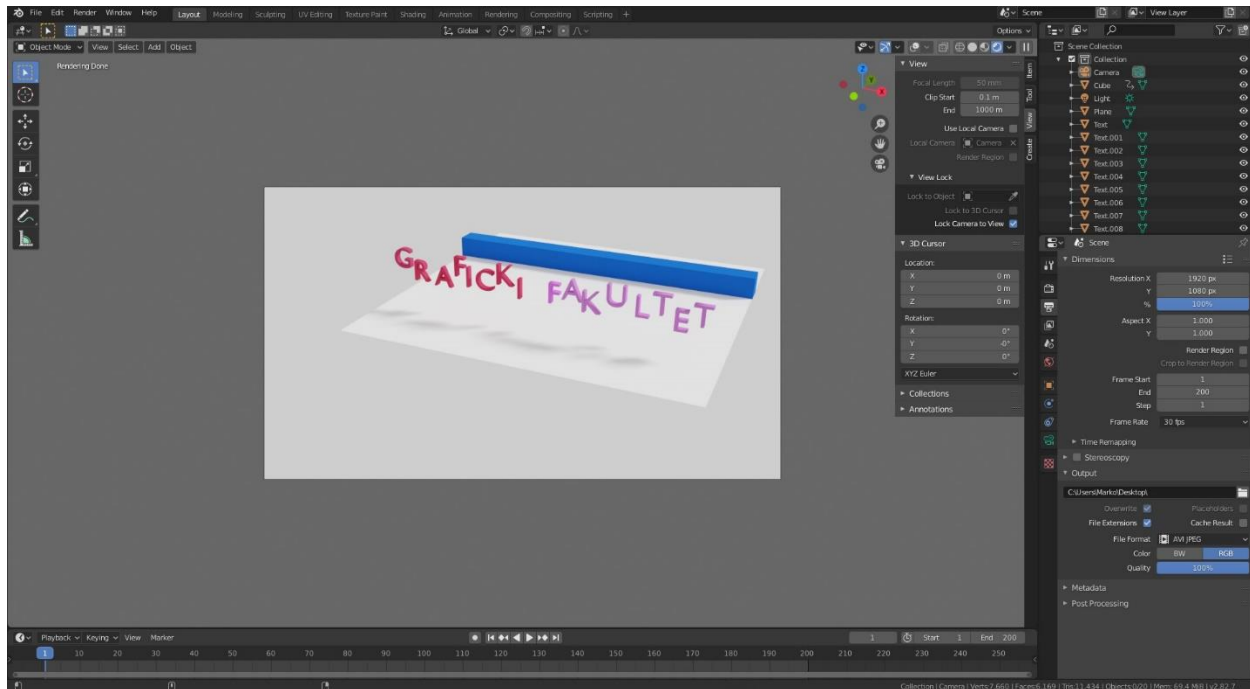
File Edit Render Window Help Layout Modeling Sculpting UV Editing Texture Paint Shading Animation Rendering Compositing Scripting +

Scene View Layer

Object Mode View Select Add Object

Global

Options

Rendering Done

GRAFICKI FAKULTET

View
Focal Length 50 mm
Clip Start 0.1 m
End 1000 m
Use Local Camera
Local Camera Camera
Render Region

View Lock
Lock to Object
Lock to 3D Cursor
Lock Camera to View

3D Cursor
Location:
X 0 m
Y 0 m
Z 0 m
Rotation:
X 0°
Y -0°
Z 0°
XYZ Euler

Collections
Annotations

Item Tool View Create

Scene Collection
Collection
Camera
Cube
Light
Plane
Text
Text.001
Text.002
Text.003
Text.004
Text.005
Text.006
Text.007
Text.008

Scene
Dimensions
Resolution X 1920 px
Y 1080 px
% 100%
Aspect X 1.000
Y 1.000
Render Region
Crop to Render Region
Frame Start 1
End 200
Step 1
Frame Rate 30 fps
Time Remapping
Stereoscopy
Output
C:\Users\Marko\Desktop\
Overwrite
Placeholders
File Extensions
Cache Result
File Format AVI JPEG
Color BW RGB
Quality 100%
Metadata
Post Processing

Playback Keying View Marker
1 Start 1 End 200
1 10 20 30 40 50 60 70 80 90 100 110 120 130 140 150 160 170 180 190 200 210 220 230 240 250

Collection | Camera | Verts:7,660 | Faces:6,169 | Tris:11,434 | Objects:0/20 | Mem: 69.4 MiB | v2.82.7